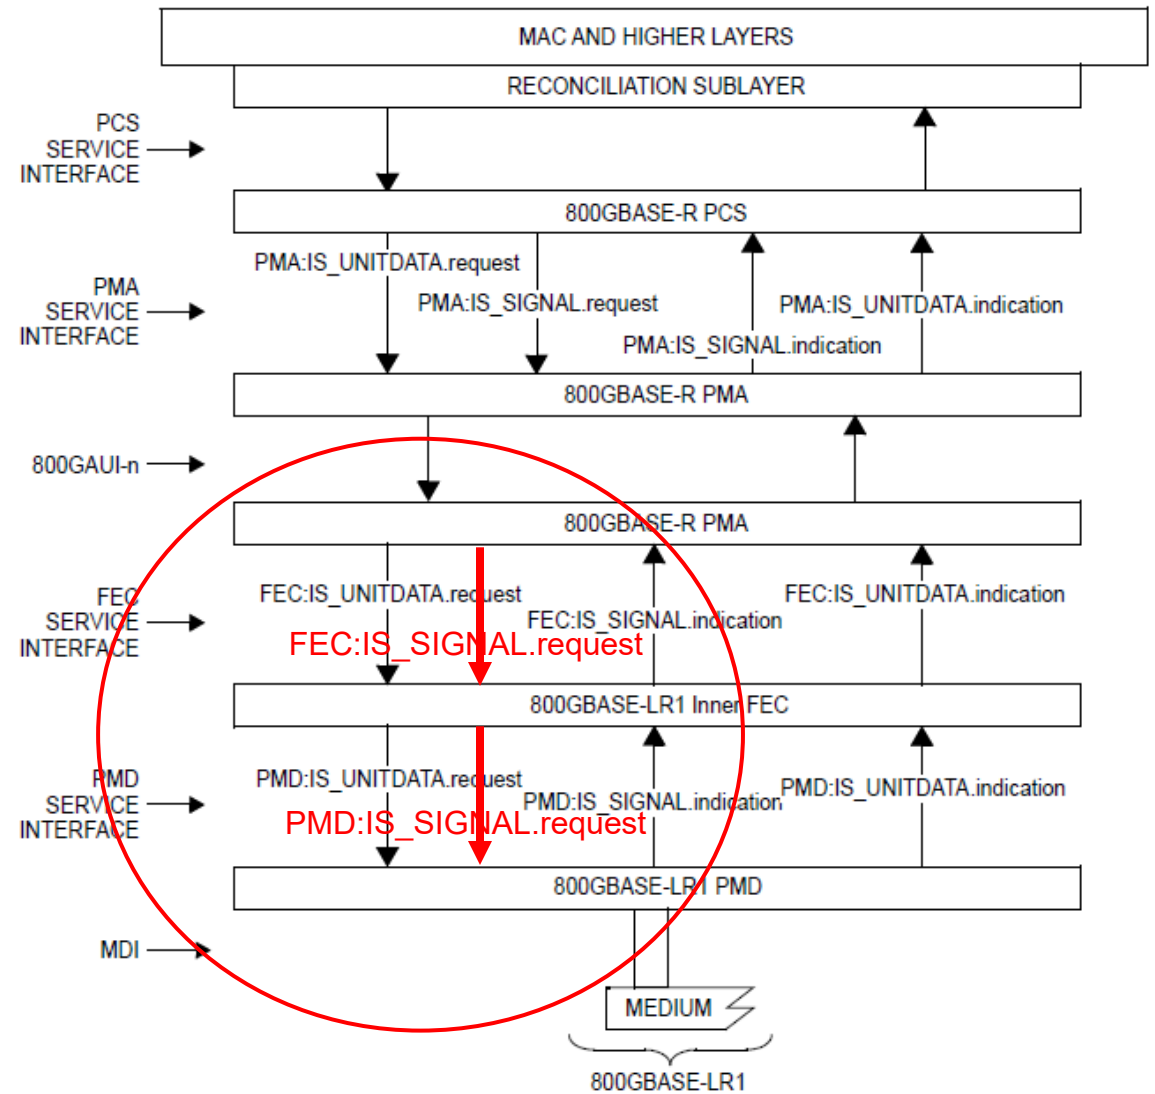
MAC AND HIGHER LAYERS

RECONCILIATION SUBLAYER

PCS SERVICE INTERFACE

800GBASE-R PCS

PMA:IS_UNITDATA.request

PMA:IS_SIGNAL.request

PMA:IS_UNITDATA.indication

PMA:IS_SIGNAL.indication

PMA SERVICE INTERFACE

800GBASE-R PMA

800GAUI-n

800GBASE-R PMA

FEC SERVICE INTERFACE

FEC:IS_UNITDATA.request

FEC:IS_SIGNAL.indication

FEC:IS_UNITDATA.indication

FEC:IS_SIGNAL.request

800GBASE-LR1 Inner FEC

PMD SERVICE INTERFACE

PMD:IS_UNITDATA.request

PMD:IS_SIGNAL.indication

PMD:IS_UNITDATA.indication

PMD:IS_SIGNAL.request

800GBASE-LR1 PMD

MDI

MEDIUM

800GBASE-LR1